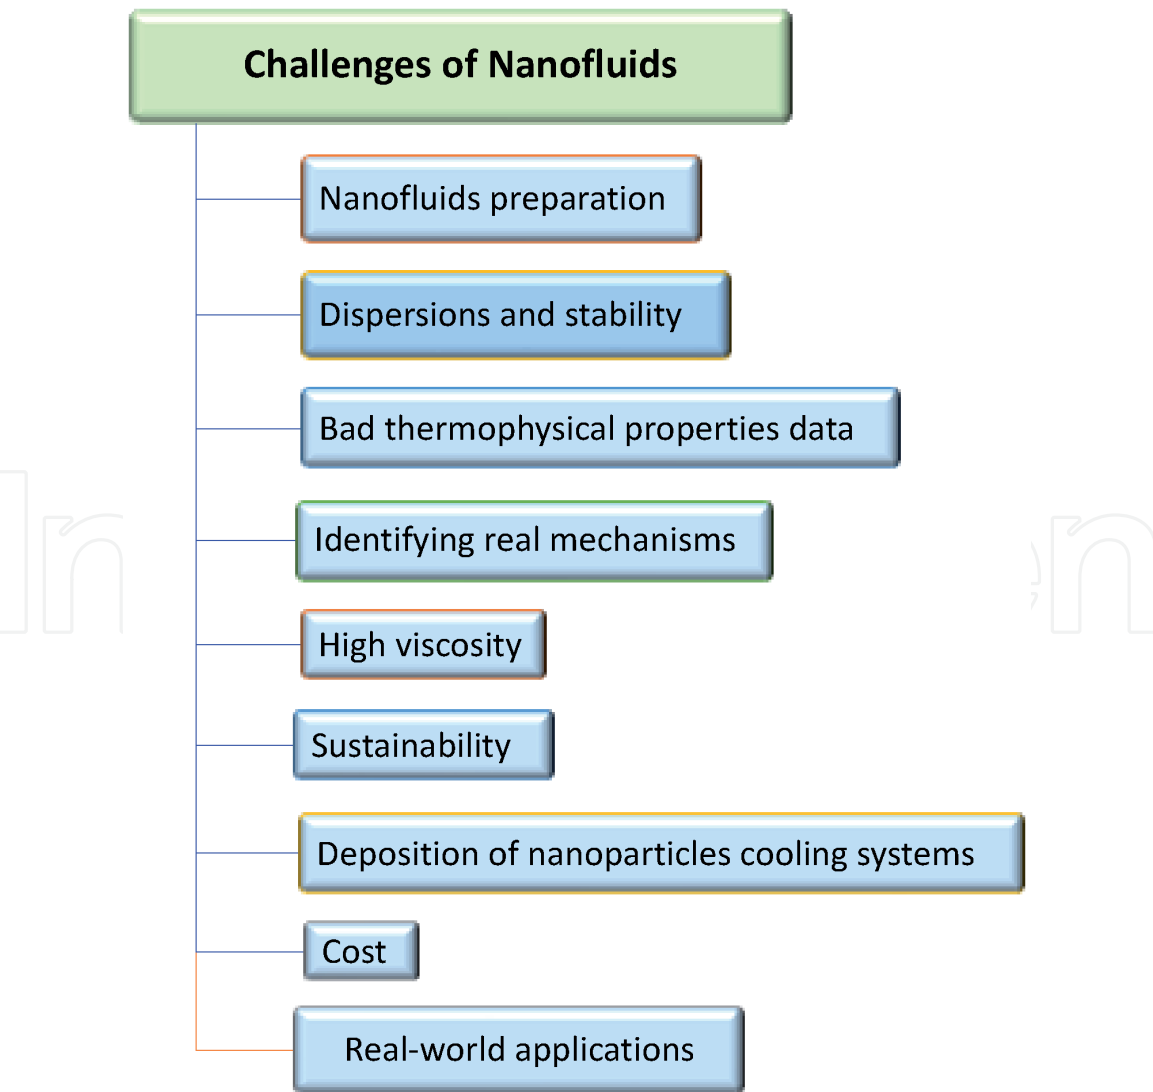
Challenges of Nanofluids

Nanofluids preparation

Dispersions and stability

Bad thermophysical properties data

Identifying real mechanisms

High viscosity

Sustainability

Deposition of nanoparticles cooling systems

Cost

Real-world applications